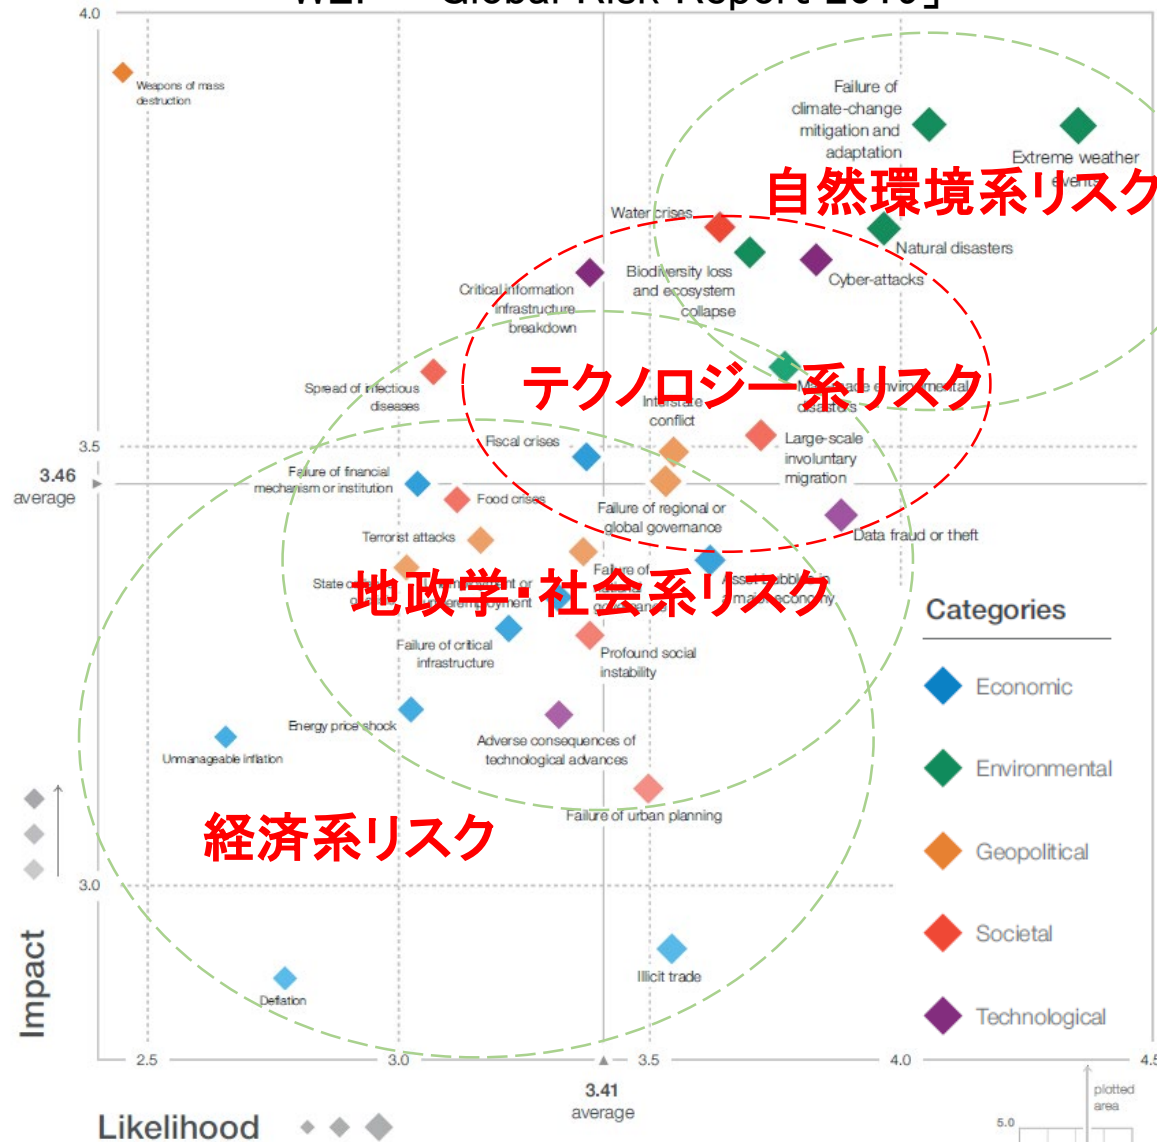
4.0

Weapons of mass destruction

Failure of climate-change mitigation and adaptation

Extreme weather events

自然環境系リスク

Water crises

Natural disasters

Biodiversity loss and ecosystem collapse

Cyber-attacks

Critical information infrastructure breakdown

Spread of infectious diseases

テクノロジー系リスク

Man-made environmental disasters

Interstate conflict

3.5

Fiscal crises

Large-scale involuntary migration

3.46 average

Failure of financial mechanism or institution

Food crises

Failure of regional or global governance

Data fraud or theft

Terrorist attacks

State collapse

Unemployment or underemployment

Failure of national governance

Asset bubble in a major economy

地政学・社会系リスク

Categories

Failure of critical infrastructure

Profound social instability

Economic

Energy price shock

Unmanageable inflation

Adverse consequences of technological advances

Environmental

Failure of urban planning

経済系リスク

Geopolitical

3.0

Societal

Illicit trade

Impact

Deflation

Technological

2.5 3.0 3.5 4.0 4.5

3.41 average

Likelihood

plotted area

5.0